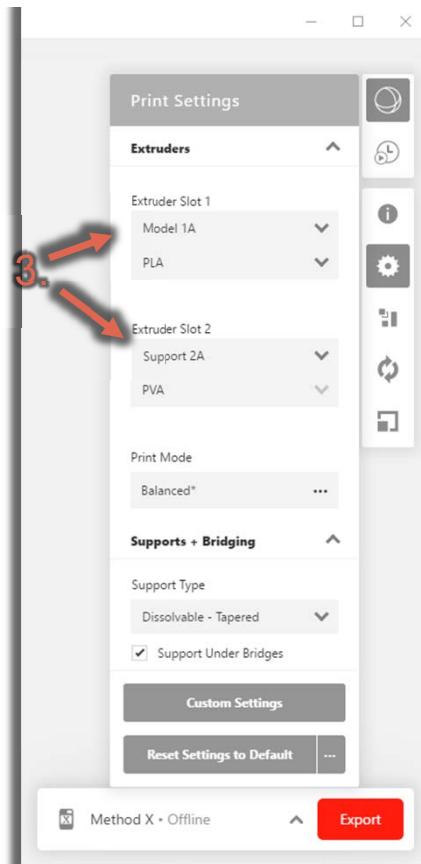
Print Settings

Extruders

Extruder Slot 1

Model 1A

PLA

3.

Extruder Slot 2

Support 2A

PVA

Print Mode

Balanced*

Supports + Bridging

Support Type

Dissolvable - Tapered

Support Under Bridges

Custom Settings

Reset Settings to Default

Method X • Offline

Export